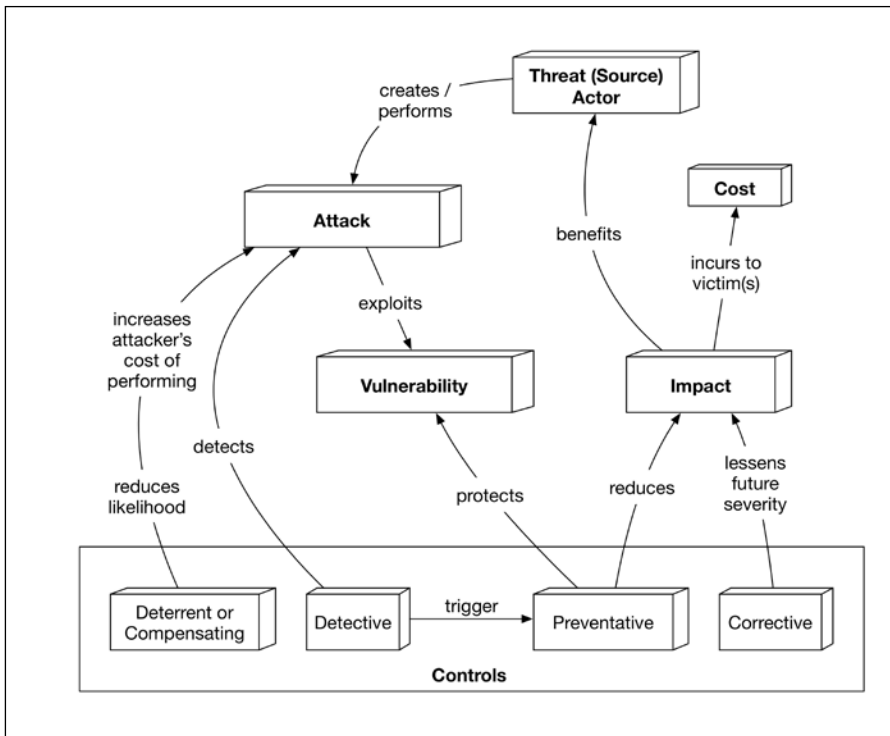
creates / performs

Threat (Source) Actor

Cost

Attack

benefits

incurs to victim(s)

exploits

increases attacker's cost of performing

Vulnerability

Impact

detects

lessens future severity

reduces likelihood

protects

reduces

Deterrent or Compensating

Detective

trigger

Preventative

Corrective

Controls